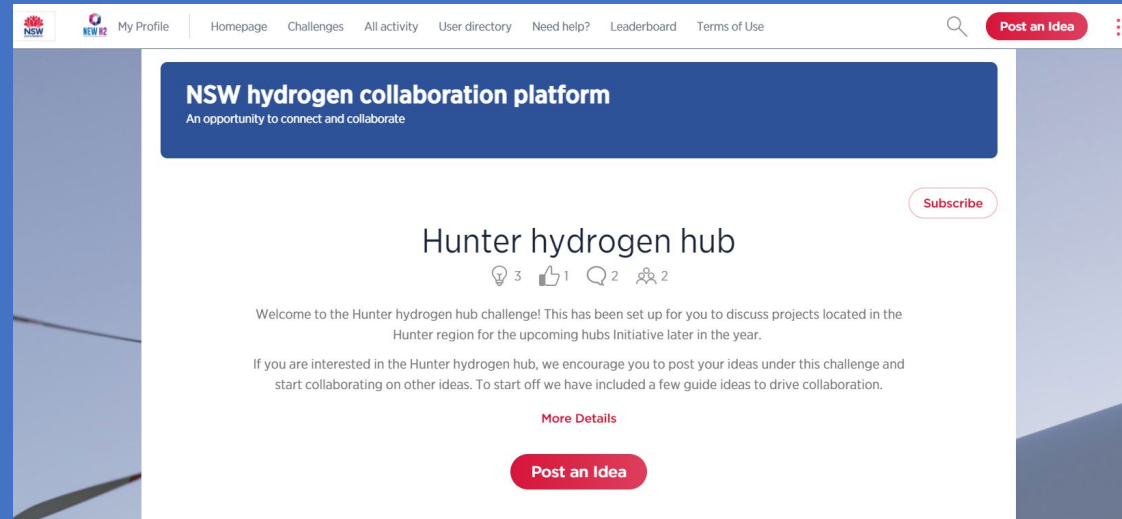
NSW NEW H2 My Profile Homepage Challenges All activity User directory Need help? Leaderboard Terms of Use Post an Idea

NSW hydrogen collaboration platform
An opportunity to connect and collaborate

Subscribe

Hunter hydrogen hub
3 1 2 2

Welcome to the Hunter hydrogen hub challenge! This has been set up for you to discuss projects located in the Hunter region for the upcoming hubs Initiative later in the year.

If you are interested in the Hunter hydrogen hub, we encourage you to post your ideas under this challenge and start collaborating on other ideas. To start off we have included a few guide ideas to drive collaboration.

More Details

Post an Idea